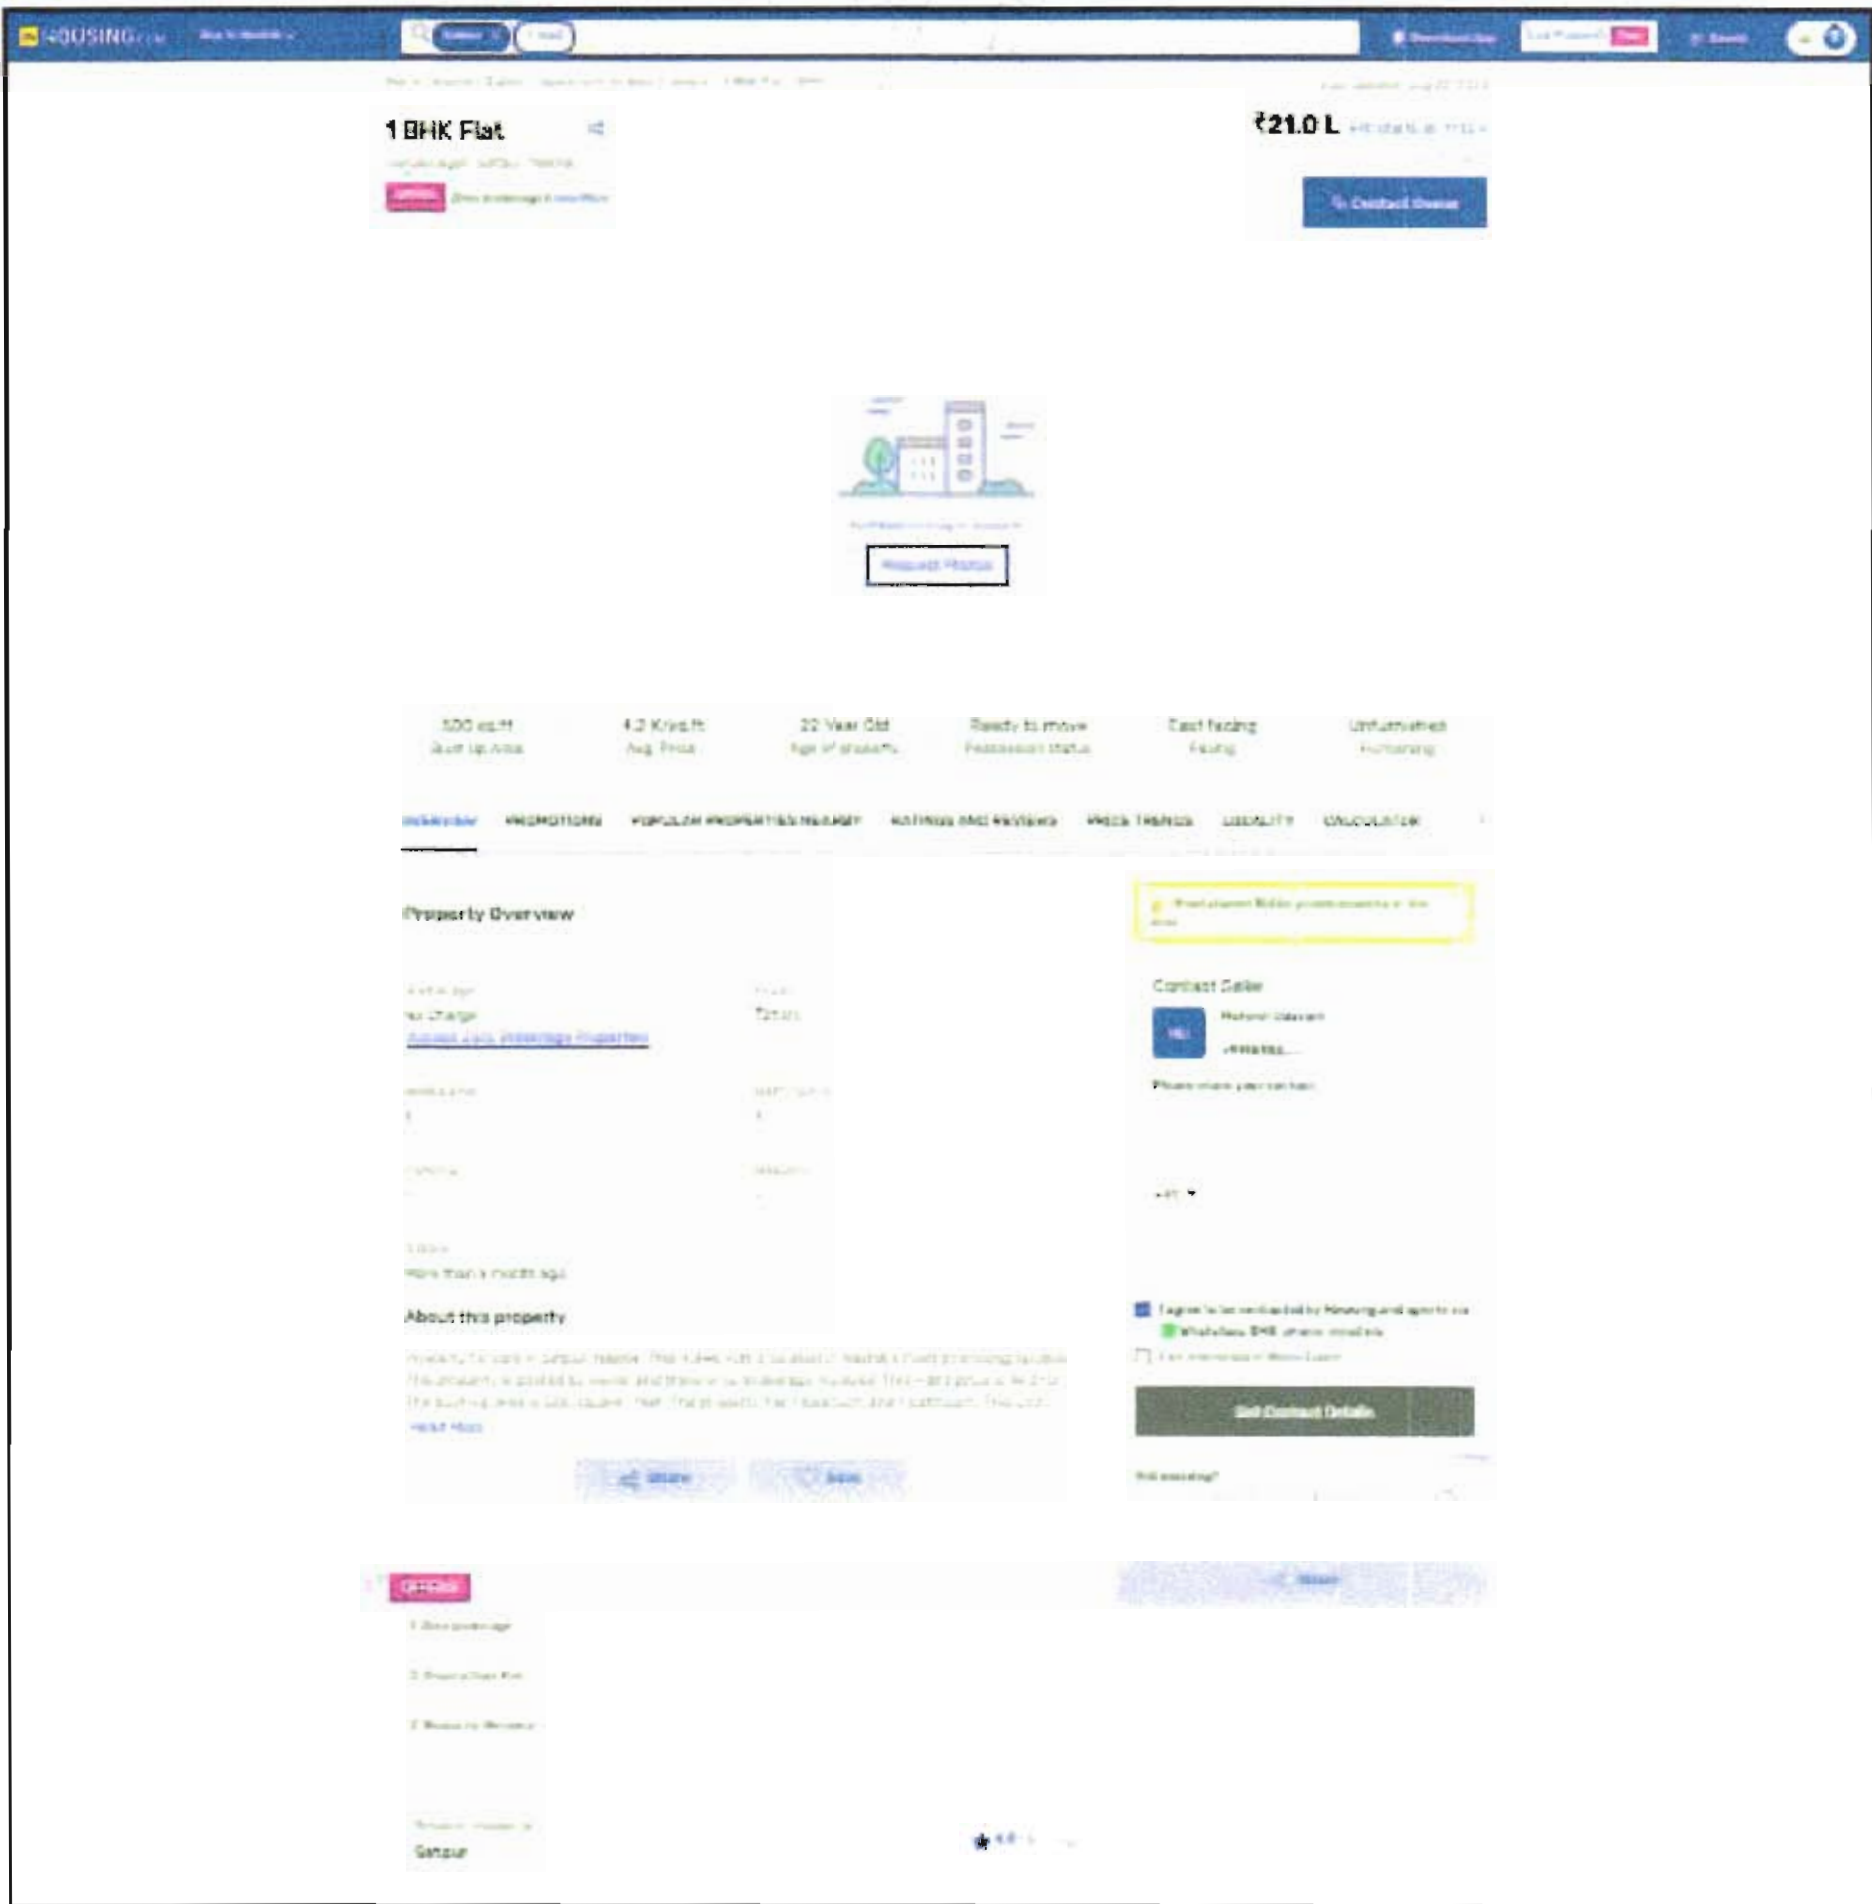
HOUSING.com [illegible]

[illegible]

1 BHK Flat

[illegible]

₹21.0 L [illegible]

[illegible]

Contact Owner

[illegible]

500 sq.ft
Built Up Area

4.2 K/sq.ft
Avg. Price

22 Year Old
Age of property

Ready to move
Possession Status

East facing
Facing

Unfurnished
Furnishing

OVERVIEW PROMOTIONS POPULAR PROPERTIES NEARBY RATINGS AND REVIEWS PRICE TRENDS LOCALITY CALCULATOR

Property Overview

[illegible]
No Charge
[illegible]

Contact Seller

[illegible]

About this property

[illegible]

Get Contact Details

Share Save

OFFERS

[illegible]

Satpur